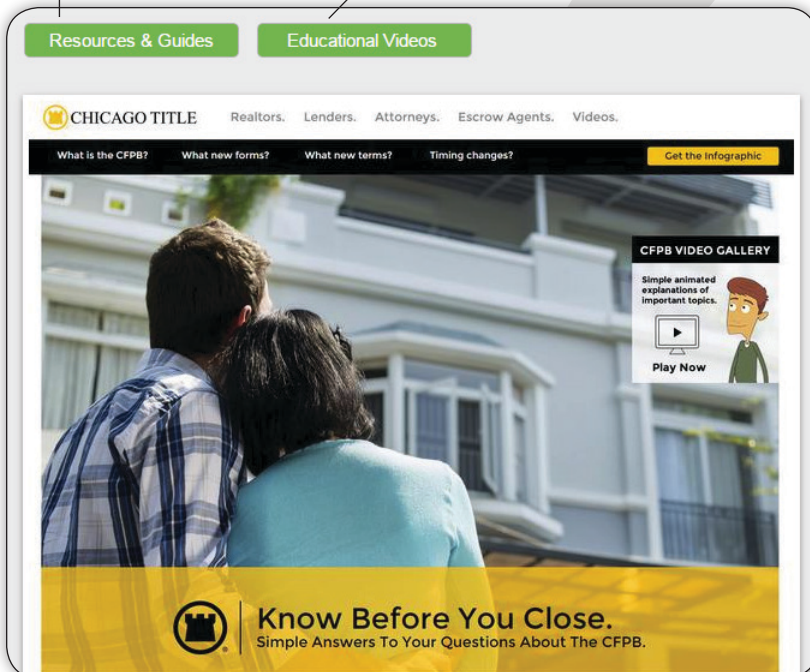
Resources & Guides

Educational Videos

CHICAGO TITLE

Realtors. Lenders. Attorneys. Escrow Agents. Videos.

What is the CFPB? What new forms? What new terms? Timing changes?

Get the Infographic

CFPB VIDEO GALLERY

Simple animated explanations of important topics.

Play Now

Know Before You Close.

Simple Answers To Your Questions About The CFPB.